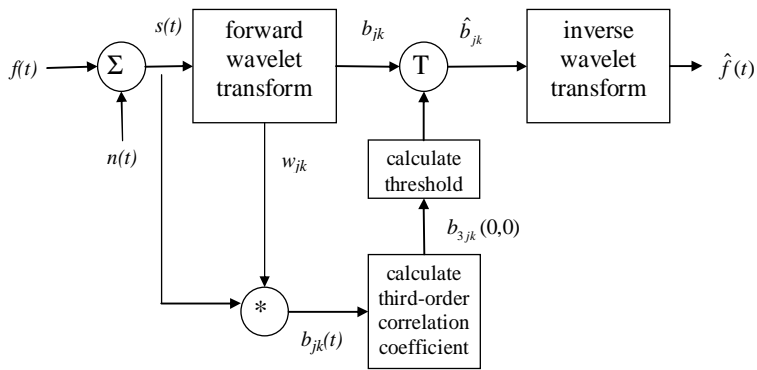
$f(t)$

$\Sigma$

$s(t)$

$n(t)$

forward wavelet transform

$b_{jk}$

T

$\hat{b}_{jk}$

inverse wavelet transform

$\hat{f}(t)$

$w_{jk}$

calculate threshold

$b_{3jk}(0,0)$

*

calculate third-order correlation coefficient

$b_{jk}(t)$